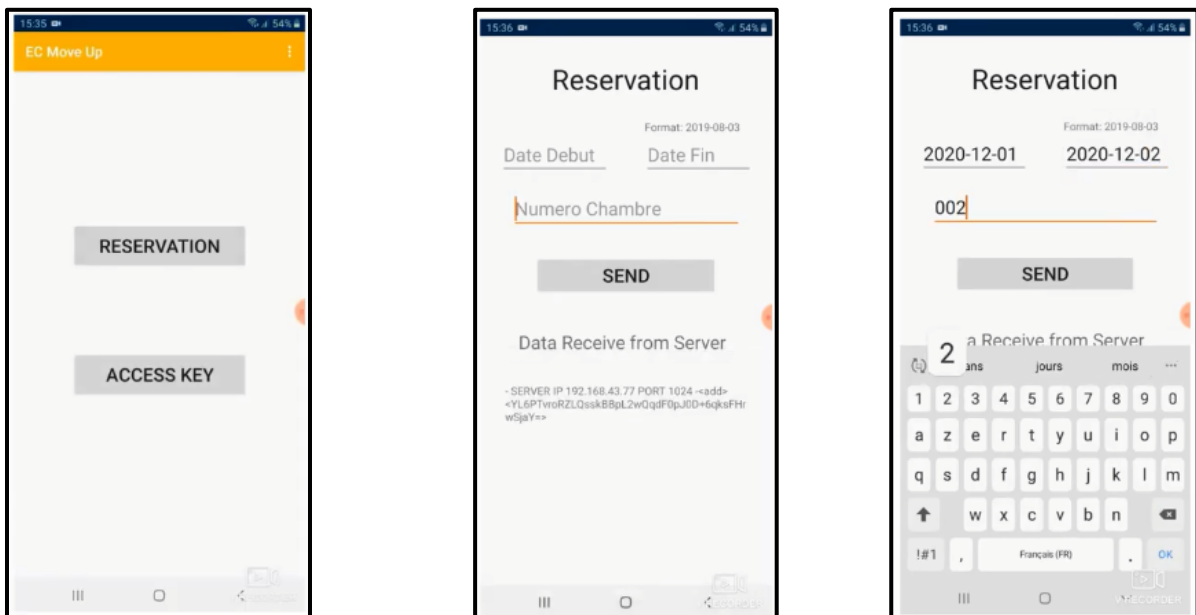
15:35
54%
EC Move Up

RESERVATION

ACCESS KEY

15:36
54%
Reservation

Format: 2019-08-03
Date Debut
Date Fin

Numero Chambre

SEND

Data Receive from Server

- SERVER IP 192.168.43.77 PORT 1024 -<add> <YL6PTvroRZLQsskBBpL2wQqdF0pJ0D+6qksFHrwSjaY=>

15:36
54%
Reservation

Format: 2019-08-03
2020-12-01
2020-12-02

002

SEND

a Receive from Server

2
ans
jours
mois
...

| 1 | 2 | 3 | 4 | 5 | 6 | 7 | 8 | 9 | 0 |
|---|---|---|---|---|---|---|---|---|---|
| a | z | e | r | t | y | u | i | o | p |
| q | s | d | f | g | h | j | k | l | m |
| | w | x | c | v | b | n | | | |

!#1
,
Français (FR)
.
OK

REC RECORDER